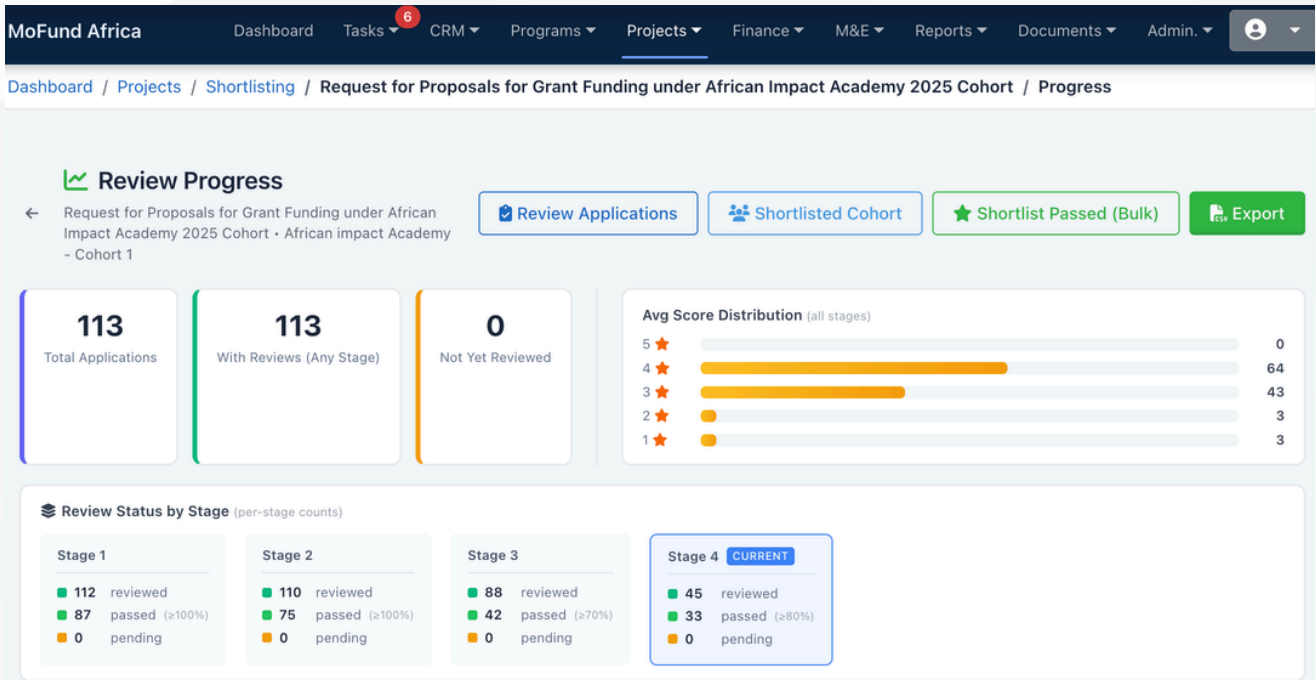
MoFund Africa Dashboard Tasks 6 CRM Programs Projects Finance M&E Reports Documents Admin.

Dashboard / Projects / Shortlisting / Request for Proposals for Grant Funding under African Impact Academy 2025 Cohort / Progress

Review Progress

Request for Proposals for Grant Funding under African Impact Academy 2025 Cohort • African impact Academy - Cohort 1

Review Applications Shortlisted Cohort Shortlist Passed (Bulk) Export

113
Total Applications

113
With Reviews (Any Stage)

0
Not Yet Reviewed

Avg Score Distribution (all stages)

| | |
|---|---|
| 5 | 0 |
| 4 | 64 |
| 3 | 43 |
| 2 | 3 |
| 1 | 3 |

Review Status by Stage (per-stage counts)

Stage 1
112 reviewed
87 passed (≥100%)
0 pending

Stage 2
110 reviewed
75 passed (≥100%)
0 pending

Stage 3
88 reviewed
42 passed (≥70%)
0 pending

Stage 4 CURRENT
45 reviewed
33 passed (≥80%)
0 pending